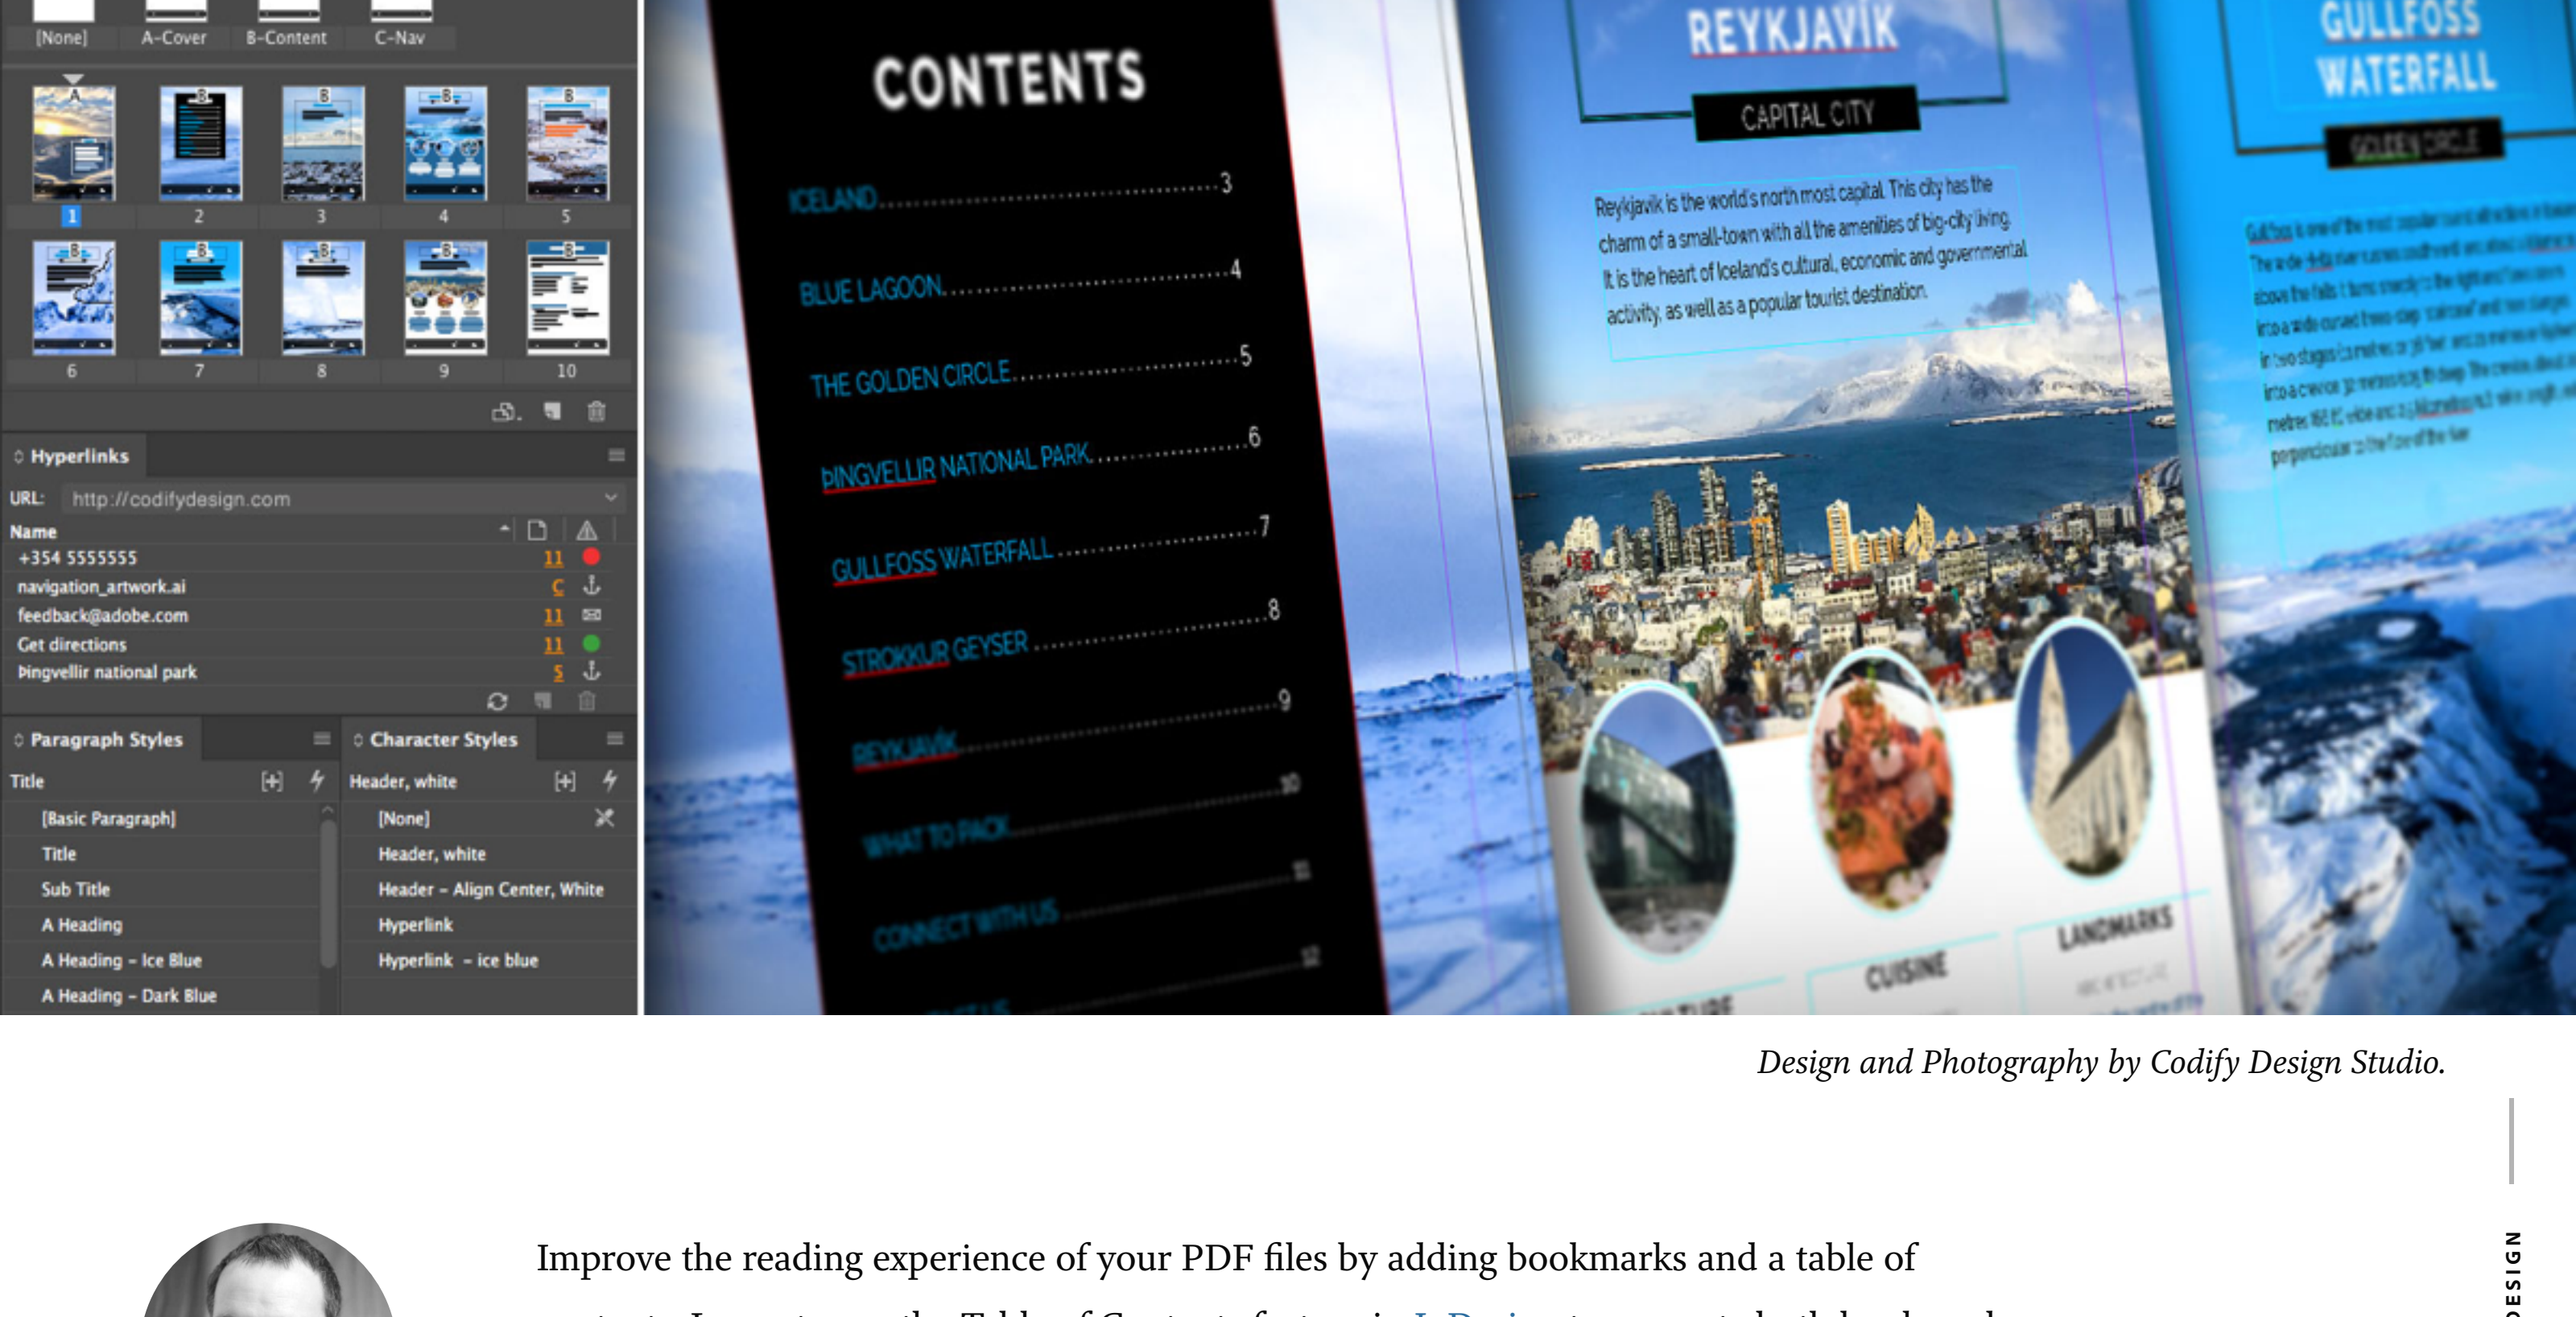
[None] A-Cover B-Content C-Nav

1 2 3 4 5
6 7 8 9 10

Hyperlinks
URL: http://codifydesign.com
Name
+354 5555555 11
navigation_artwork.ai C
feedback@adobe.com 11
Get directions 11
Þingvellir national park 5

Paragraph Styles
Title
[Basic Paragraph]
Title
Sub Title
A Heading
A Heading - Ice Blue
A Heading - Dark Blue

Character Styles
Header, white
[None]
Header, white
Header - Align Center, White
Hyperlink
Hyperlink - ice blue

CONTENTS
ICELAND 3
BLUE LAGOON 4
THE GOLDEN CIRCLE 5
ÞINGVELLIR NATIONAL PARK 6
GULLFOSS WATERFALL 7
STROKKUR GEYSER 8
REYKJAVIK 9
WHAT TO PACK 10
CONNECT WITH US 11
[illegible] 12

REYKJAVÍK
CAPITAL CITY
Reykjavik is the world's north most capital. This city has the charm of a small-town with all the amenities of big-city living. It is the heart of Iceland's cultural, economic and governmental activity, as well as a popular tourist destination.
CUISINE
LANDMARKS

GULLFOSS WATERFALL
GOLDEN CIRCLE
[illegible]

Design and Photography by Codify Design Studio.

Improve the reading experience of your PDF files by adding bookmarks and a table of

DESIGN